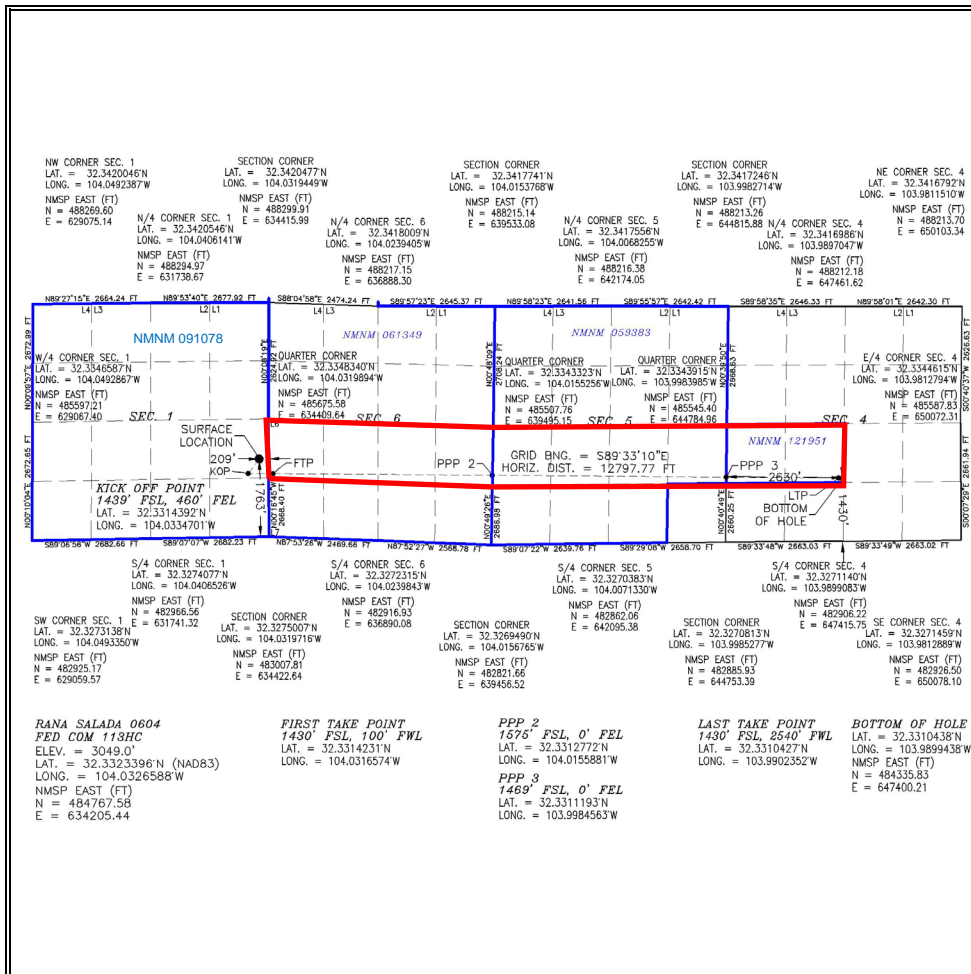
NW CORNER SEC. 1
LAT. = 32.3420046'N
LONG. = 104.0492387'W
NMSP EAST (FT)
N = 488269.60
E = 629075.14

SECTION CORNER
LAT. = 32.3420477'N
LONG. = 104.0319449'W
NMSP EAST (FT)
N = 488299.91
E = 634415.99

N/4 CORNER SEC. 1
LAT. = 32.3420546'N
LONG. = 104.0406141'W
NMSP EAST (FT)
N = 488294.97
E = 631738.67

N/4 CORNER SEC. 6
LAT. = 32.3418009'N
LONG. = 104.0239405'W
NMSP EAST (FT)
N = 488217.15
E = 636888.30

SECTION CORNER
LAT. = 32.3417741'N
LONG. = 104.0153768'W
NMSP EAST (FT)
N = 488215.14
E = 639533.08

N/4 CORNER SEC. 5
LAT. = 32.3417556'N
LONG. = 104.0068255'W
NMSP EAST (FT)
N = 488216.38
E = 642174.05

SECTION CORNER
LAT. = 32.3417246'N
LONG. = 103.9982714'W
NMSP EAST (FT)
N = 488213.26
E = 644815.88

N/4 CORNER SEC. 4
LAT. = 32.3416986'N
LONG. = 103.9897047'W
NMSP EAST (FT)
N = 488212.18
E = 647461.62

NE CORNER SEC. 4
LAT. = 32.3416792'N
LONG. = 103.9811510'W
NMSP EAST (FT)
N = 488213.70
E = 650103.34

N89°27'15"E 2664.24 FT N89°53'40"E 2677.92 FT S88°04'58"E 2474.24 FT S89°57'23"E 2645.37 FT N89°58'23"E 2641.56 FT S89°55'57"E 2642.42 FT S89°58'35"E 2646.33 FT N89°58'01"E 2642.30 FT

L4 L3 L2 L1 L4 L3 L2 L1 L4 L3 L2 L1 L4 L3 L2 L1

NMNM 091078
NMNM 061349
NMNM 059383
NMNM 121951

W/4 CORNER SEC. 1
LAT. = 32.3346587'N
LONG. = 104.0492867'W
NMSP EAST (FT)
N = 485597.21
E = 629067.40

QUARTER CORNER
LAT. = 32.3348340'N
LONG. = 104.0319894'W
NMSP EAST (FT)
N = 485675.58
E = 634409.64

QUARTER CORNER
LAT. = 32.3343323'N
LONG. = 104.0155256'W
NMSP EAST (FT)
N = 485507.76
E = 639495.15

QUARTER CORNER
LAT. = 32.3343915'N
LONG. = 103.9983985'W
NMSP EAST (FT)
N = 485545.40
E = 644784.96

E/4 CORNER SEC. 4
LAT. = 32.3344615'N
LONG. = 103.9812794'W
NMSP EAST (FT)
N = 485587.83
E = 650072.31

N00°09'52"E 2672.39 FT N02°08'19"E 2624.92 FT N00°49'09"E 2708.24 FT N00°38'50"E 2686.63 FT S00°40'37"W 2674.63 FT

SEC. 1 SEC. 6 SEC. 5 SEC. 4

SURFACE LOCATION
209'
KOP
FTP
L6
PPP 2
GRID BNG. = S89°33'10"E
HORIZ. DIST. = 12797.77 FT
PPP 3
2630'
LTP
BOTTOM OF HOLE
1430'
1763'

KICK OFF POINT
1439' FSL, 460' FEL
LAT. = 32.3314392'N
LONG. = 104.0334701'W

N00°10'04"E 2672.65 FT N00°16'45"W 2668.40 FT N00°49'26"E 2686.98 FT N00°40'49"E 2660.25 FT S00°07'29"E 2661.94 FT

S89°06'56"W 2682.66 FT S89°07'07"W 2682.23 FT N87°53'26"W 2469.66 FT N87°52'27"W 2568.78 FT S89°07'22"W 2639.76 FT S89°29'06"W 2658.70 FT S89°33'48"W 2663.03 FT S89°33'49"W 2663.02 FT

S/4 CORNER SEC. 1
LAT. = 32.3274077'N
LONG. = 104.0406526'W
NMSP EAST (FT)
N = 482966.56
E = 631741.32

S/4 CORNER SEC. 6
LAT. = 32.3272315'N
LONG. = 104.0239843'W
NMSP EAST (FT)
N = 482916.93
E = 636890.08

S/4 CORNER SEC. 5
LAT. = 32.3270383'N
LONG. = 104.0071330'W
NMSP EAST (FT)
N = 482862.06
E = 642095.38

S/4 CORNER SEC. 4
LAT. = 32.3271140'N
LONG. = 103.9899083'W
NMSP EAST (FT)
N = 482906.22
E = 647415.75

SW CORNER SEC. 1
LAT. = 32.3273138'N
LONG. = 104.0493350'W
NMSP EAST (FT)
N = 482925.17
E = 629059.57

SECTION CORNER
LAT. = 32.3275007'N
LONG. = 104.0319716'W
NMSP EAST (FT)
N = 483007.81
E = 634422.64

SECTION CORNER
LAT. = 32.3269490'N
LONG. = 104.0156765'W
NMSP EAST (FT)
N = 482821.66
E = 639456.52

SECTION CORNER
LAT. = 32.3270813'N
LONG. = 103.9985277'W
NMSP EAST (FT)
N = 482885.93
E = 644753.39

SE CORNER SEC. 4
LAT. = 32.3271459'N
LONG. = 103.9812889'W
NMSP EAST (FT)
N = 482926.50
E = 650078.10

RANA SALADA 0604
FED COM 113HC
ELEV. = 3049.0'
LAT. = 32.3323396'N (NAD83)
LONG. = 104.0326588'W
NMSP EAST (FT)
N = 484767.58
E = 634205.44

FIRST TAKE POINT
1430' FSL, 100' FWL
LAT. = 32.3314231'N
LONG. = 104.0316574'W

PPP 2
1575' FSL, 0' FEL
LAT. = 32.3312772'N
LONG. = 104.0155881'W

PPP 3
1469' FSL, 0' FEL
LAT. = 32.3311193'N
LONG. = 103.9984563'W

LAST TAKE POINT
1430' FSL, 2540' FWL
LAT. = 32.3310427'N
LONG. = 103.9902352'W

BOTTOM OF HOLE
LAT. = 32.3310438'N
LONG. = 103.9899438'W
NMSP EAST (FT)
N = 484335.83
E = 647400.21